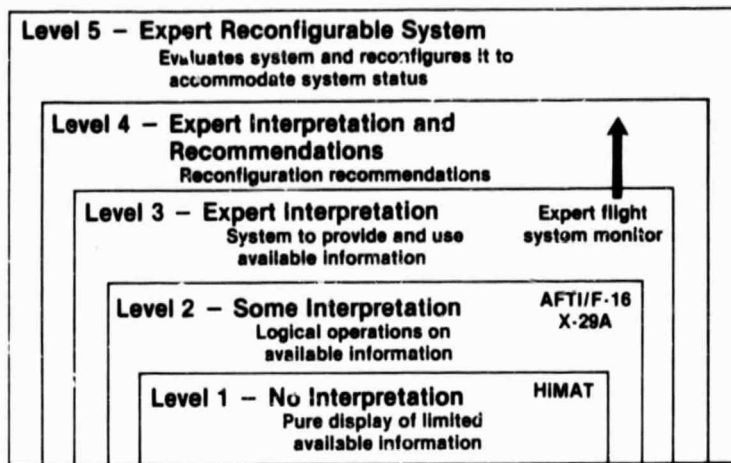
Level 5 – Expert Reconfigurable System
Evaluates system and reconfigures it to accommodate system status

Level 4 – Expert Interpretation and Recommendations
Reconfiguration recommendations

Level 3 – Expert Interpretation
System to provide and use available information

Expert flight system monitor

Level 2 – Some Interpretation
Logical operations on available information

AFTI/F-16
X-29A

Level 1 – No Interpretation
Pure display of limited available information

HIMAT